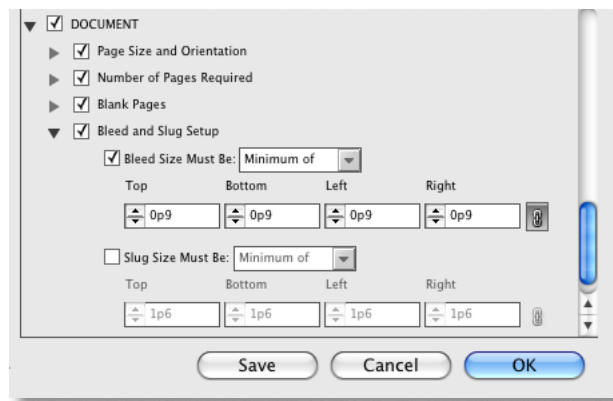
DOCUMENT

Page Size and Orientation

Number of Pages Required

Blank Pages

Bleed and Slug Setup

Bleed Size Must Be: Minimum of

| Top | Bottom | Left | Right |
|---|---|---|---|
| 0p9 | 0p9 | 0p9 | 0p9 |

Slug Size Must Be: Minimum of

| Top | Bottom | Left | Right |
|---|---|---|---|
| 1p6 | 1p6 | 1p6 | 1p6 |

Save Cancel OK